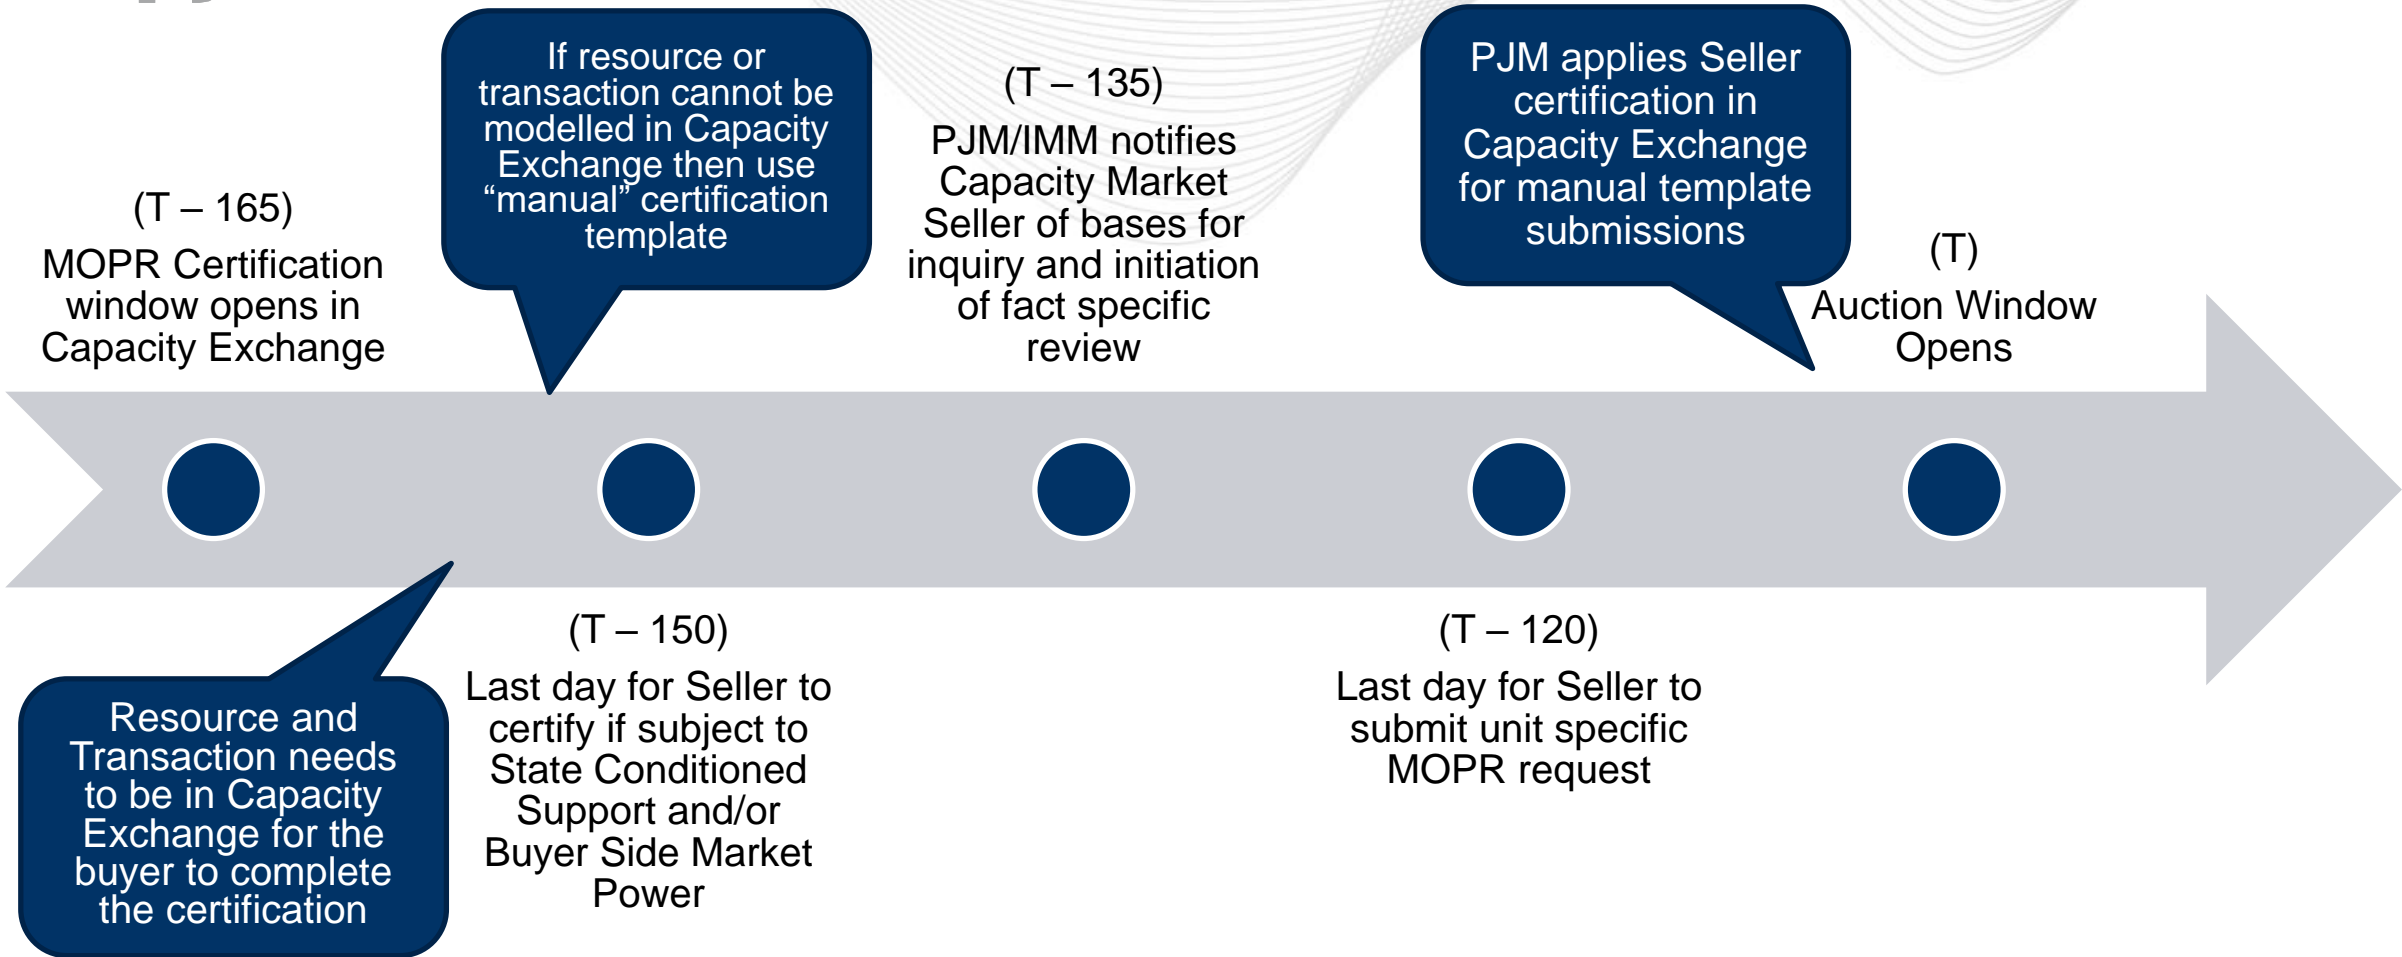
(T – 165)
MOPR Certification window opens in Capacity Exchange

If resource or transaction cannot be modelled in Capacity Exchange then use “manual” certification template

(T – 135)
PJM/IMM notifies Capacity Market Seller of bases for inquiry and initiation of fact specific review

PJM applies Seller certification in Capacity Exchange for manual template submissions

(T)
Auction Window Opens

Resource and Transaction needs to be in Capacity Exchange for the buyer to complete the certification

(T – 150)
Last day for Seller to certify if subject to State Conditioned Support and/or Buyer Side Market Power

(T – 120)
Last day for Seller to submit unit specific MOPR request